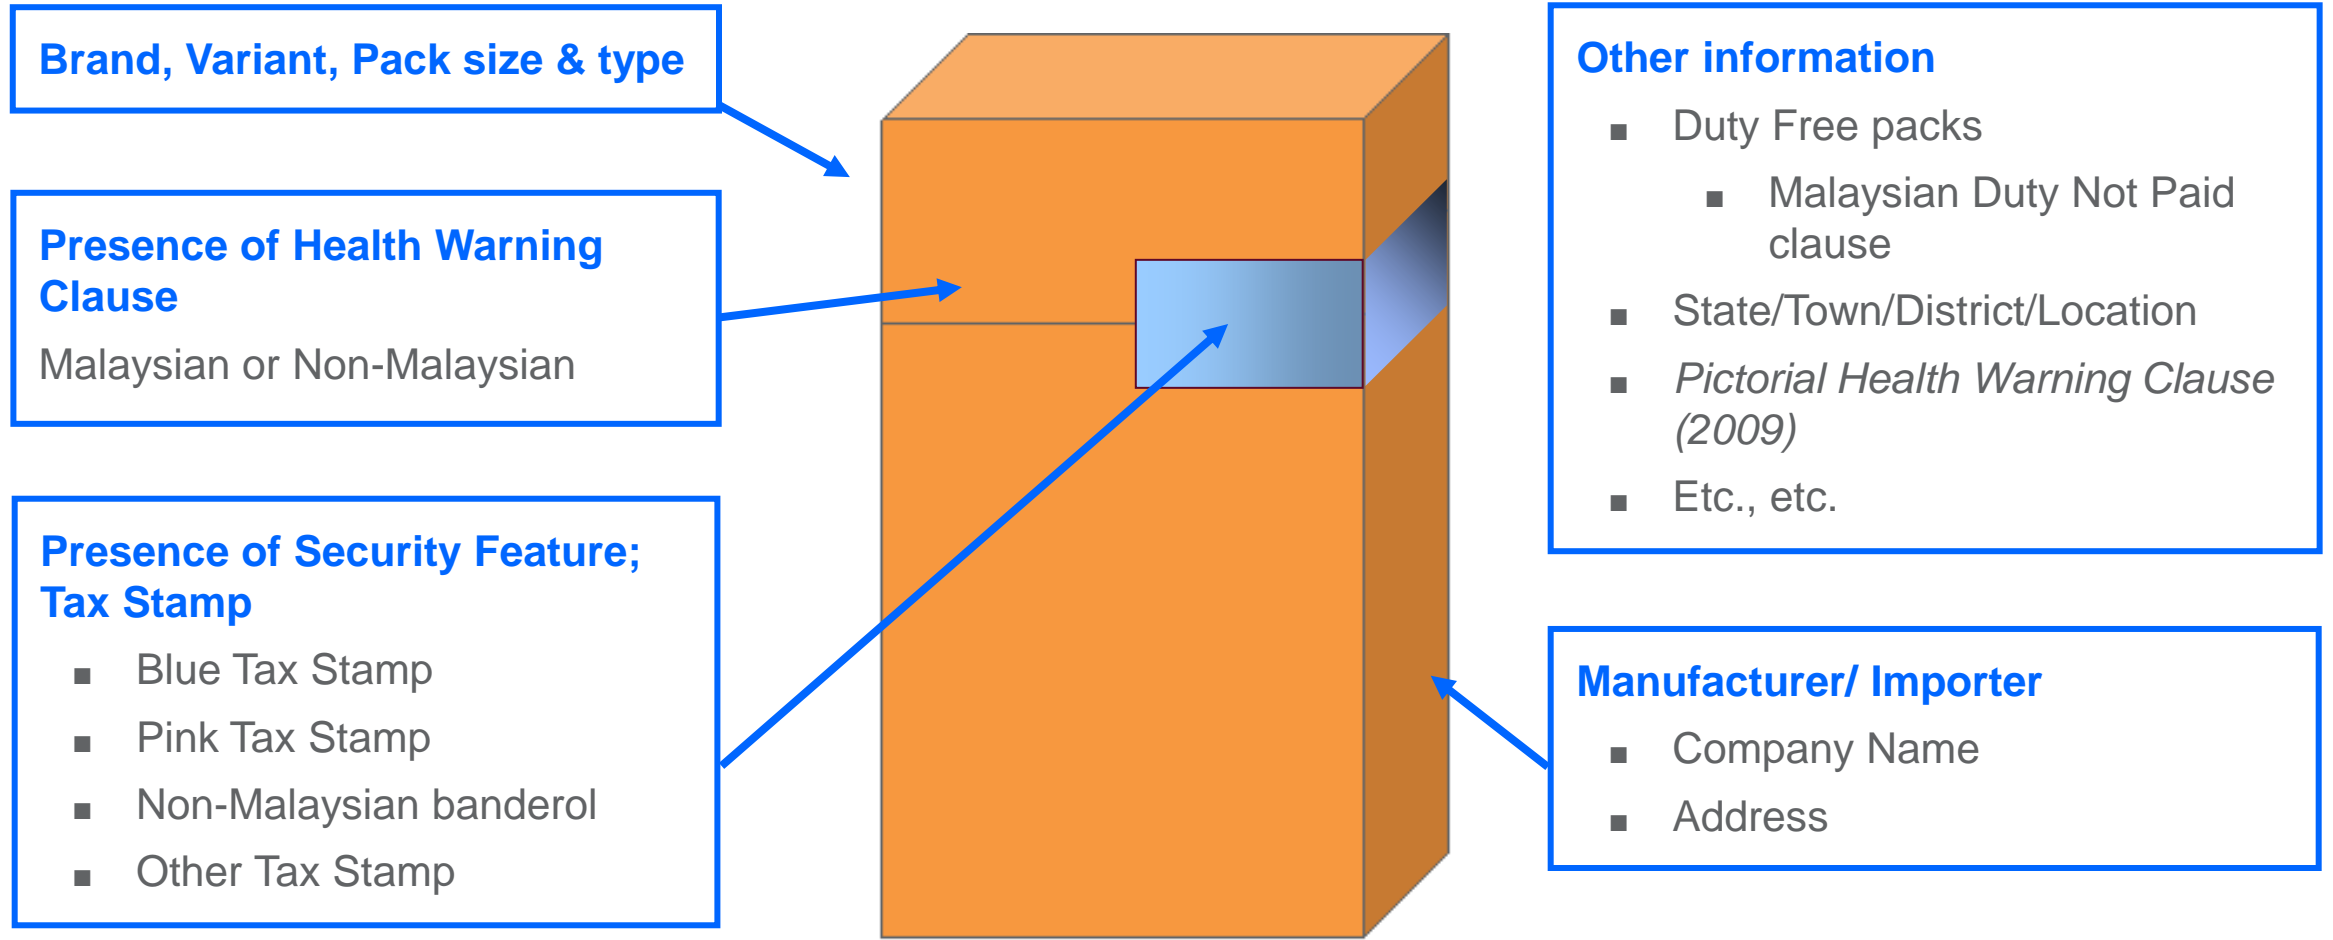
Brand, Variant, Pack size & type

Presence of Health Warning Clause
Malaysian or Non-Malaysian

Presence of Security Feature; Tax Stamp
- Blue Tax Stamp
- Pink Tax Stamp
- Non-Malaysian banderol
- Other Tax Stamp

Other information
- Duty Free packs
    - Malaysian Duty Not Paid clause
- State/Town/District/Location
- *Pictorial Health Warning Clause (2009)*
- Etc., etc.

Manufacturer/ Importer
- Company Name
- Address